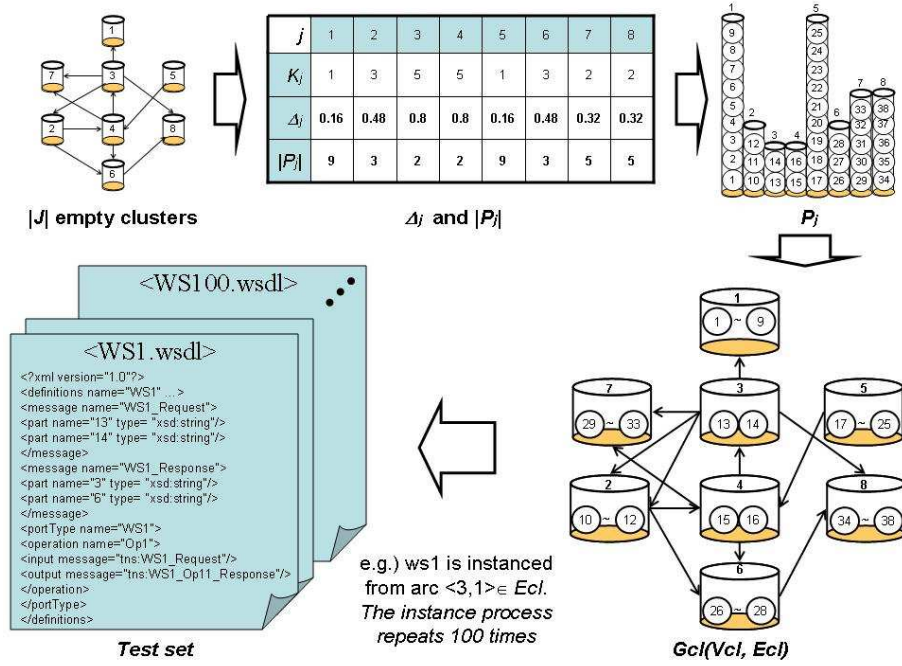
1
7
3
5
2
4
8
6

|J| empty clusters

| $j$ | 1 | 2 | 3 | 4 | 5 | 6 | 7 | 8 |
|---|---|---|---|---|---|---|---|---|
| $K_j$ | 1 | 3 | 5 | 5 | 1 | 3 | 2 | 2 |
| $\Delta_j$ | 0.16 | 0.48 | 0.8 | 0.8 | 0.16 | 0.48 | 0.32 | 0.32 |
| $\|P_j\|$ | 9 | 3 | 2 | 2 | 9 | 3 | 5 | 5 |

$\Delta_j$ and $|P_j|$

1 9 8 7 6 5 4 3 2 1
2 12 11 10
3 14 13
4 16 15
5 25 24 23 22 21 20 19 18 17
6 28 27 26
7 33 32 31 30 29
8 38 37 36 35 34

$P_j$

<WS100.wsdl>

<WS1.wsdl>
<?xml version="1.0"?>
<definitions name="WS1" ... >
<message name="WS1_Request">
<part name="13" type= "xsd:string"/>
<part name="14" type= "xsd:string"/>
</message>
<message name="WS1_Response">
<part name="3" type= "xsd:string"/>
<part name="6" type= "xsd:string"/>
</message>
<portType name="WS1">
<operation name="Op1">
<input message="tns:WS1_Request"/>
<output message="tns:WS1_Op11_Response"/>
</operation>
</portType>
</definitions>

Test set

e.g.) ws1 is instanced from arc <3,1>∈ Ecl. The instance process repeats 100 times

1
1 ~ 9
7
29 ~ 33
3
13 14
5
17 ~ 25
2
10 ~ 12
4
15 16
8
34 ~ 38
6
26 ~ 28

Gcl(Vcl, Ecl)